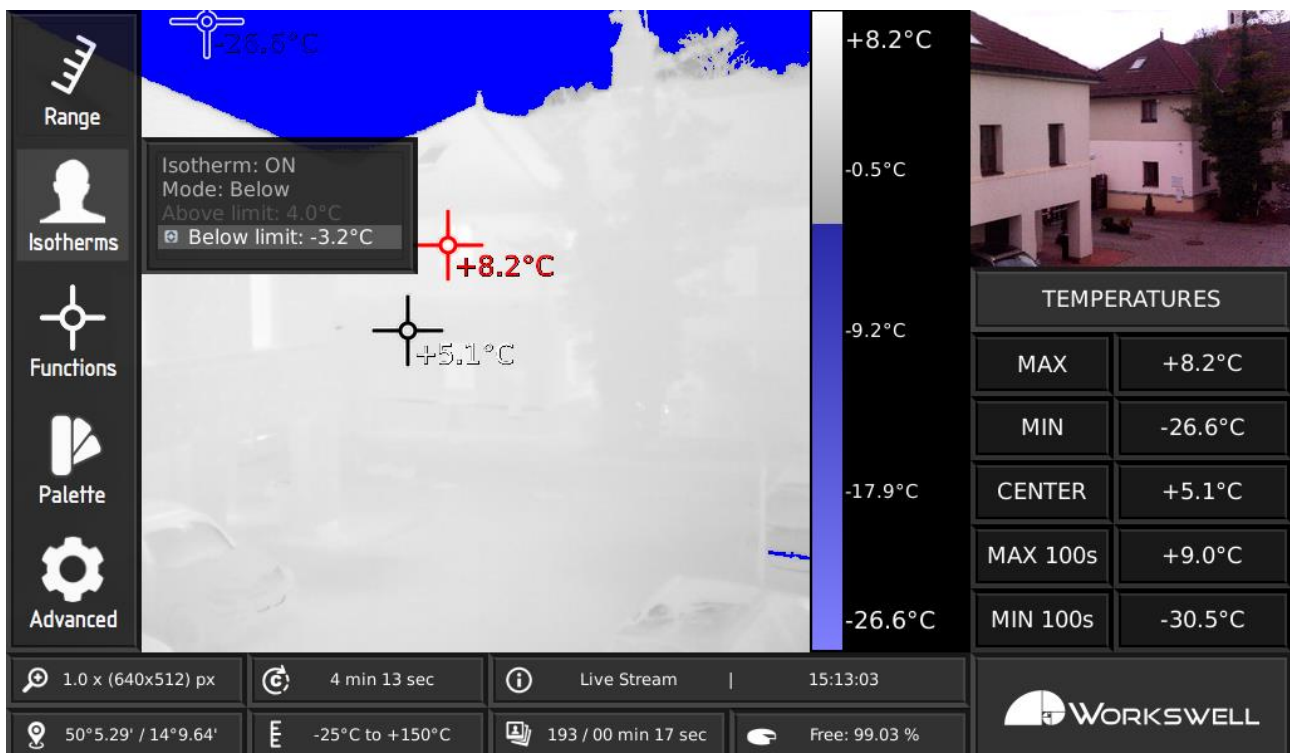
Range

Isotherms

Functions

Palette

Advanced

-26.6°C

Isotherm: ON
Mode: Below
Above limit: 4.0°C
Below limit: -3.2°C

+8.2°C

+5.1°C

+8.2°C
-0.5°C
-9.2°C
-17.9°C
-26.6°C

TEMPERATURES

| MAX | +8.2°C |
|---|---|
| MIN | -26.6°C |
| CENTER | +5.1°C |
| MAX 100s | +9.0°C |
| MIN 100s | -30.5°C |

1.0 x (640x512) px
4 min 13 sec
Live Stream | 15:13:03
50°5.29' / 14°9.64'
-25°C to +150°C
193 / 00 min 17 sec
Free: 99.03 %

WORKSWELL